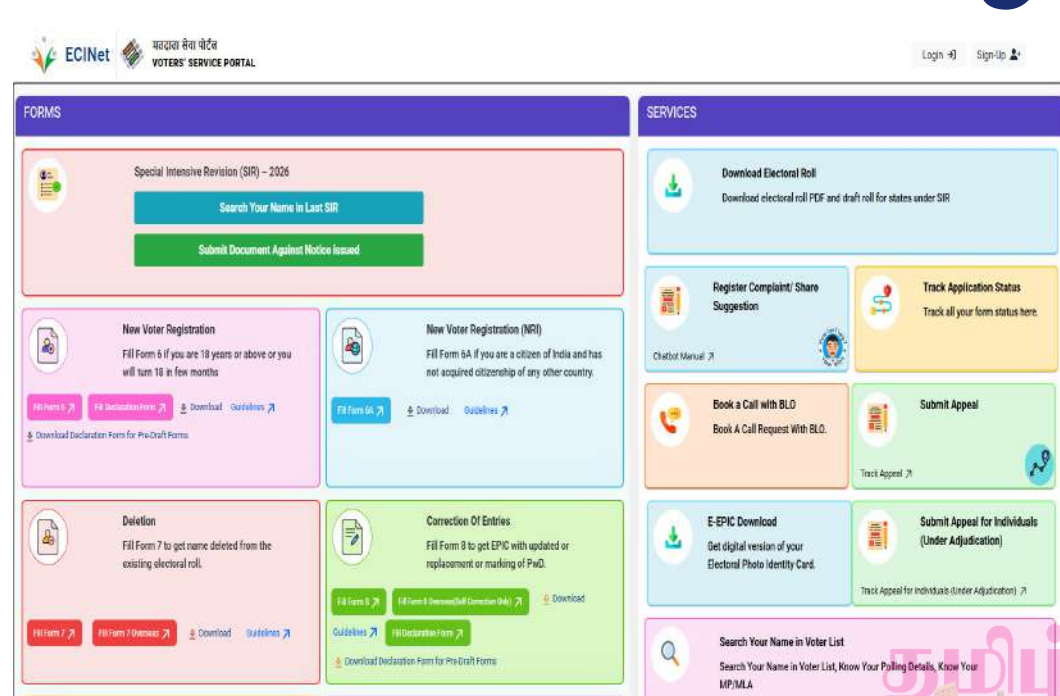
ECINet मतदाता सेवा पोर्टल VOTERS' SERVICE PORTAL

Login Sign-Up

FORMS

Special Intensive Revision (SIR) – 2026

Search Your Name in Last SIR

Submit Document Against Notice Issued

New Voter Registration

Fill Form 6 if you are 18 years or above or you will turn 18 in few months

Fill Form 6 Fill Declaration Form Download Guidelines

Download Declaration Form for Pre-Draft Forms

New Voter Registration (NRI)

Fill Form 6A if you are a citizen of India and has not acquired citizenship of any other country.

Fill Form 6A Download Guidelines

Deletion

Fill Form 7 to get name deleted from the existing electoral roll.

Fill Form 7 Fill Form 7 Overseas Download Guidelines

Correction Of Entries

Fill Form 8 to get EPIC with updated or replacement or marking of PwD.

Fill Form 8 Fill Form 8 Overseas(Self Correction Only) Download

Guidelines Fill Declaration Form

Download Declaration Form for Pre-Draft Forms

SERVICES

Download Electoral Roll

Download electoral roll PDF and draft roll for states under SIR

Register Complaint/ Share Suggestion

Chatbot Manual

Track Application Status

Track all your form status here.

Book a Call with BLO

Book A Call Request With BLO.

Submit Appeal

Track Appeal

E-EPIC Download

Get digital version of your Electoral Photo Identity Card.

Submit Appeal for Individuals (Under Adjudication)

Track Appeal for Individuals (Under Adjudication)

Search Your Name in Voter List

Search Your Name in Voter List, Know Your Polling Details, Know Your MP/MLA

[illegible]